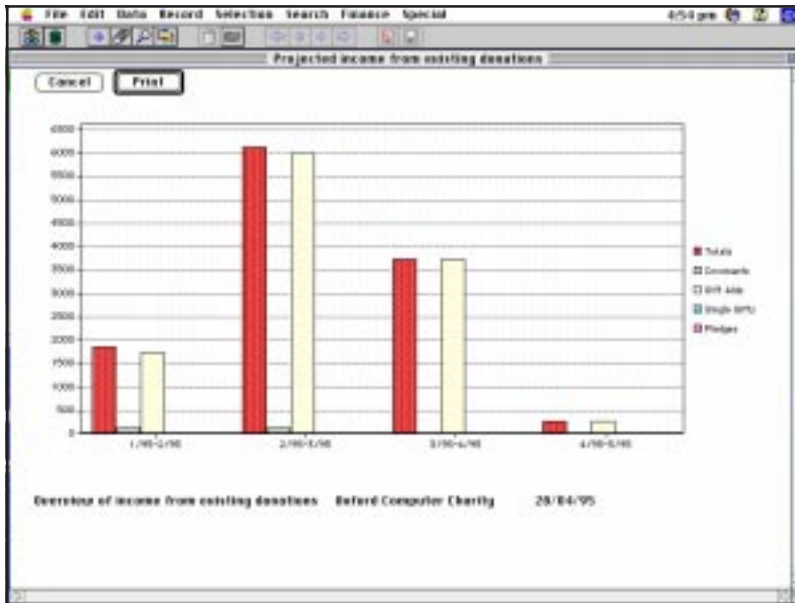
File Edit Data Record Selection Search Finance Special 4:50 pm

Projected income from existing donations

Cancel Print

6500
6000
5500
5000
4500
4000
3500
3000
2500
2000
1500
1000
500
0

1/95-2/95
2/95-3/95
3/95-4/95
4/95-5/95

Totals
Covenants
Gift Aids
Single Gifts
Pledges

Overview of income from existing donations Oxford Computer Charity 28/04/95